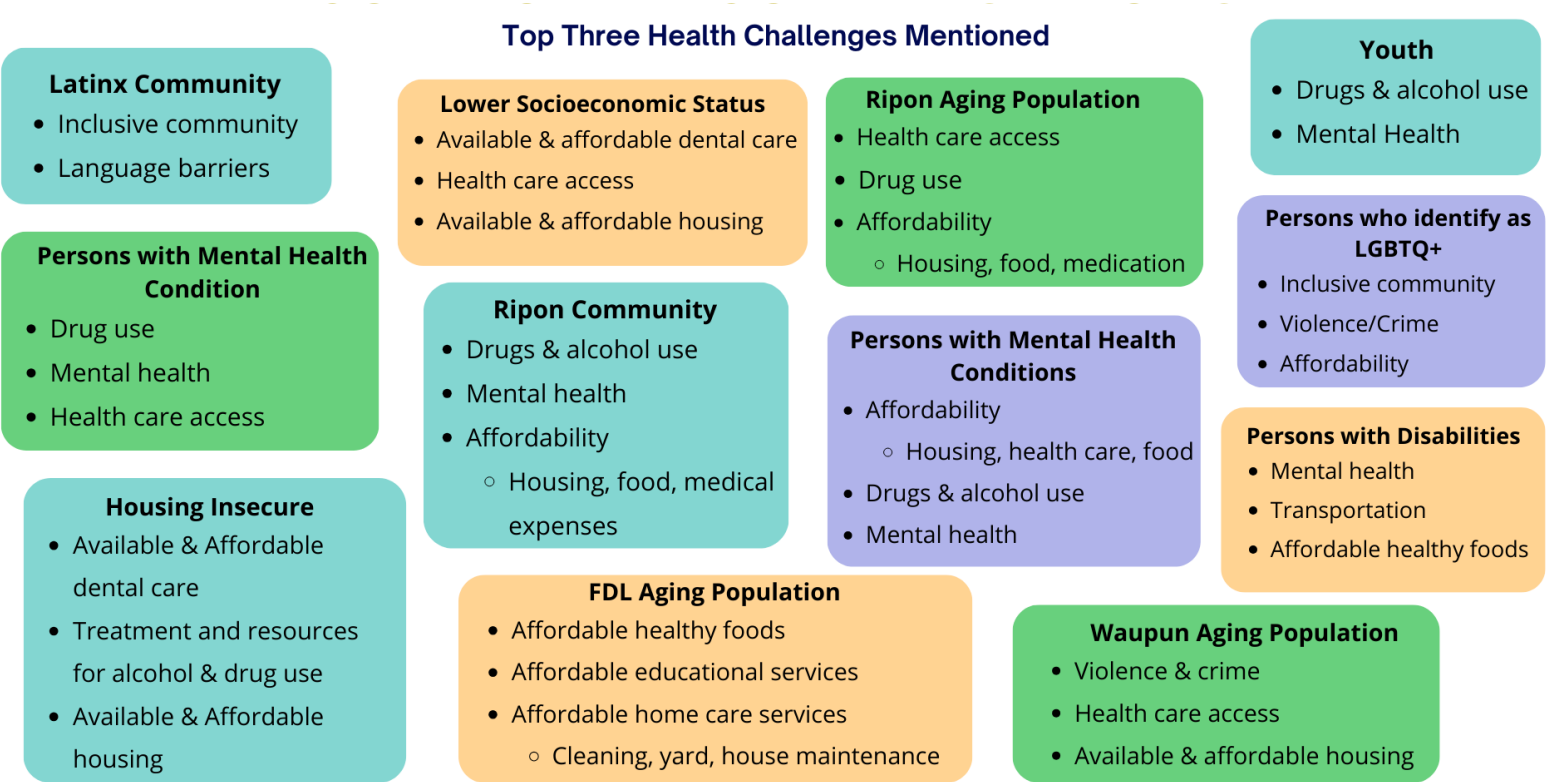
Top Three Health Challenges Mentioned

Latinx Community
- Inclusive community
- Language barriers

Persons with Mental Health Condition
- Drug use
- Mental health
- Health care access

Housing Insecure
- Available & Affordable dental care
- Treatment and resources for alcohol & drug use
- Available & Affordable housing

Lower Socioeconomic Status
- Available & affordable dental care
- Health care access
- Available & affordable housing

Ripon Community
- Drugs & alcohol use
- Mental health
- Affordability
  - Housing, food, medical expenses

FDL Aging Population
- Affordable healthy foods
- Affordable educational services
- Affordable home care services
  - Cleaning, yard, house maintenance

Ripon Aging Population
- Health care access
- Drug use
- Affordability
  - Housing, food, medication

Persons with Mental Health Conditions
- Affordability
  - Housing, health care, food
- Drugs & alcohol use
- Mental health

Waupun Aging Population
- Violence & crime
- Health care access
- Available & affordable housing

Youth
- Drugs & alcohol use
- Mental Health

Persons who identify as LGBTQ+
- Inclusive community
- Violence/Crime
- Affordability

Persons with Disabilities
- Mental health
- Transportation
- Affordable healthy foods